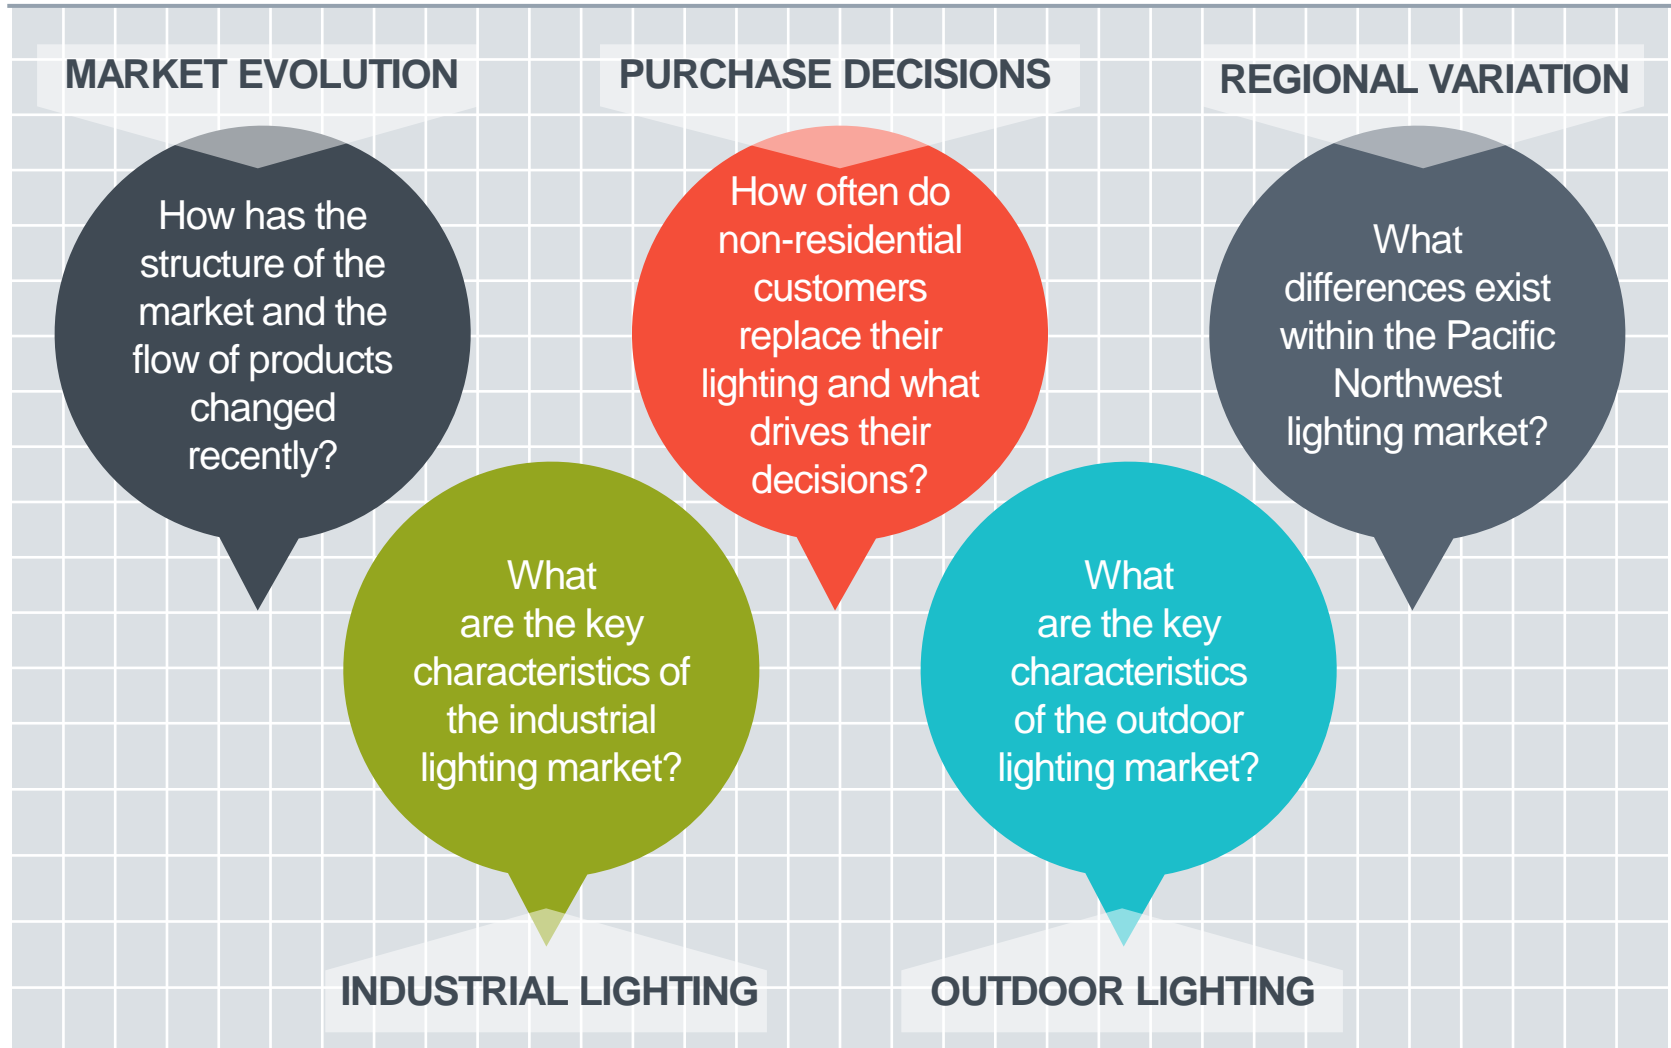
MARKET EVOLUTION

How has the structure of the market and the flow of products changed recently?

PURCHASE DECISIONS

How often do non-residential customers replace their lighting and what drives their decisions?

REGIONAL VARIATION

What differences exist within the Pacific Northwest lighting market?

What are the key characteristics of the industrial lighting market?

INDUSTRIAL LIGHTING

What are the key characteristics of the outdoor lighting market?

OUTDOOR LIGHTING